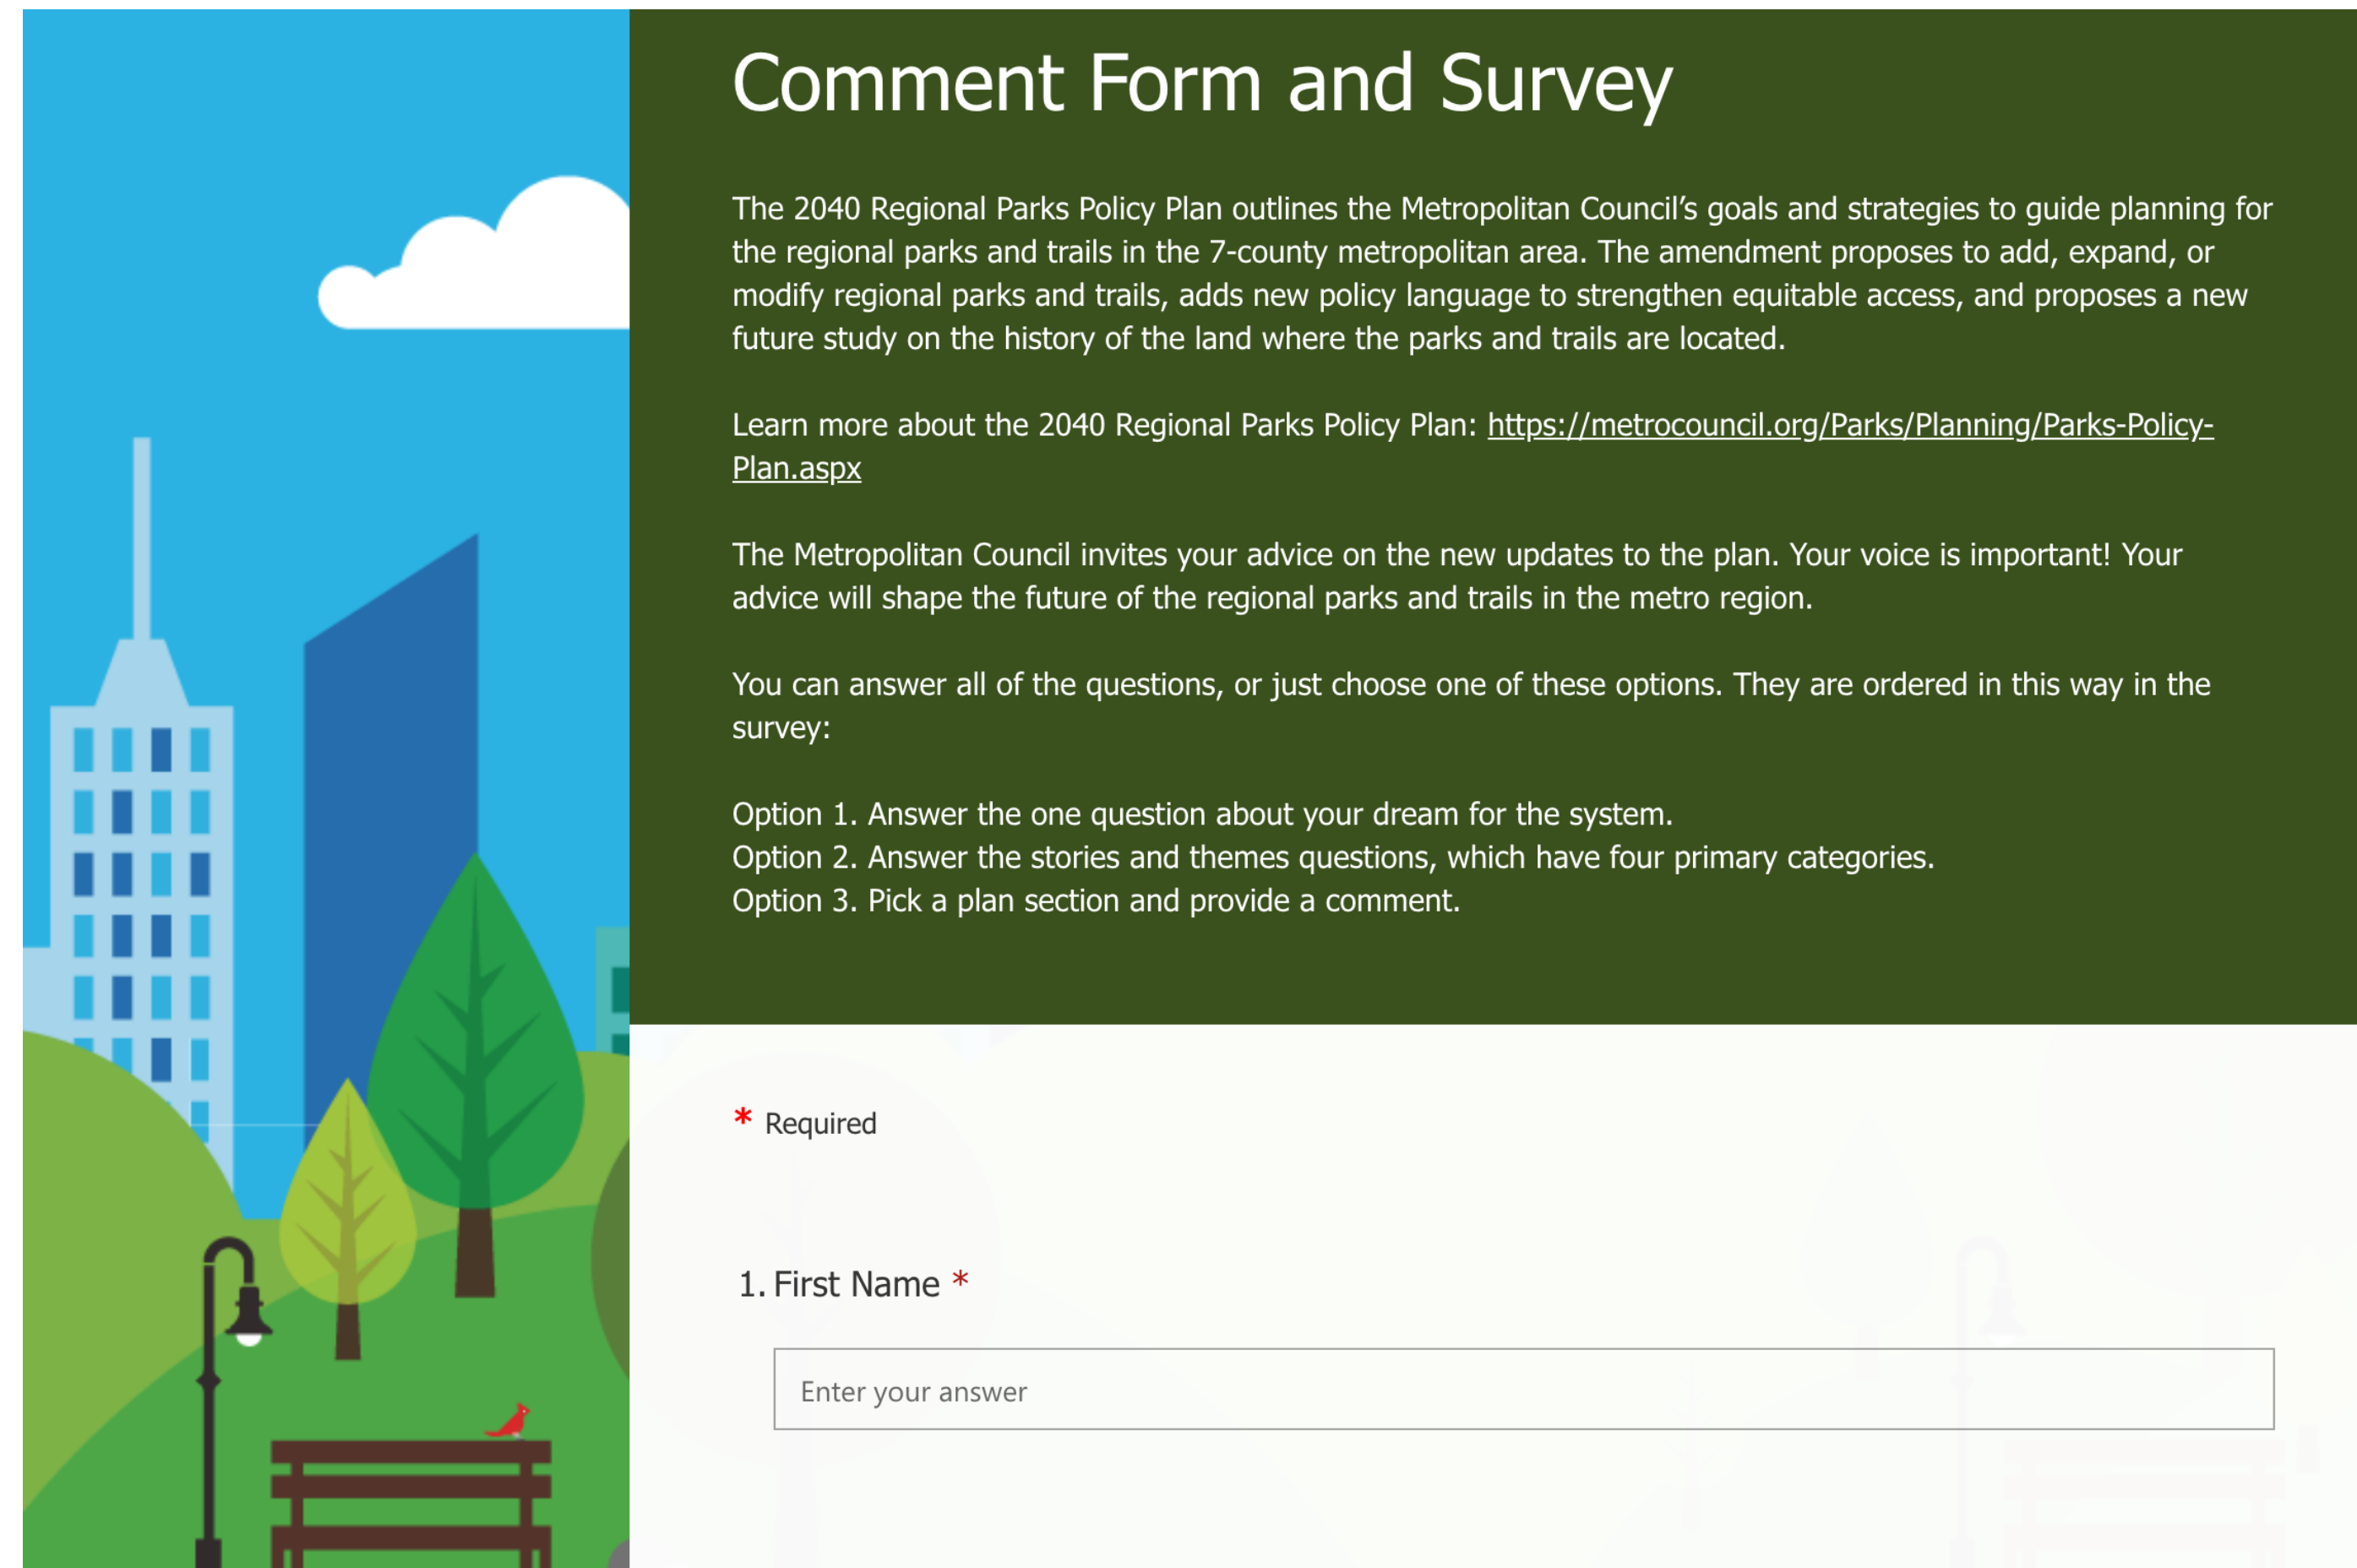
Comment Form and Survey

The 2040 Regional Parks Policy Plan outlines the Metropolitan Council's goals and strategies to guide planning for the regional parks and trails in the 7-county metropolitan area. The amendment proposes to add, expand, or modify regional parks and trails, adds new policy language to strengthen equitable access, and proposes a new future study on the history of the land where the parks and trails are located.

Learn more about the 2040 Regional Parks Policy Plan: https://metrocouncil.org/Parks/Planning/Parks-Policy-Plan.aspx

The Metropolitan Council invites your advice on the new updates to the plan. Your voice is important! Your advice will shape the future of the regional parks and trails in the metro region.

You can answer all of the questions, or just choose one of these options. They are ordered in this way in the survey:

Option 1. Answer the one question about your dream for the system.
Option 2. Answer the stories and themes questions, which have four primary categories.
Option 3. Pick a plan section and provide a comment.

* Required

1. First Name *

Enter your answer